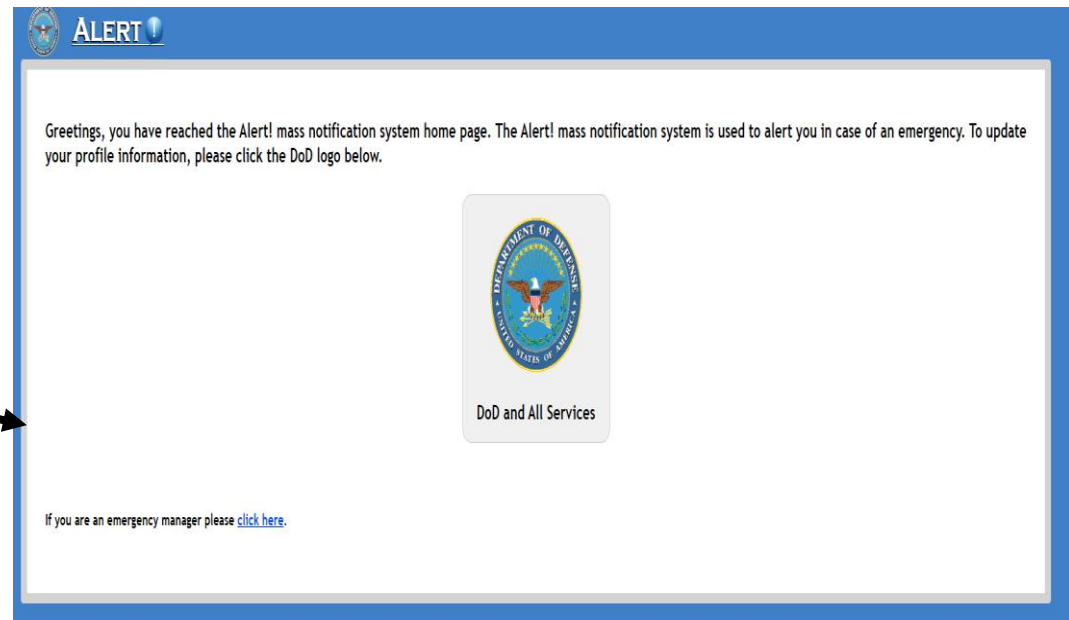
ALERT!

Greetings, you have reached the Alert! mass notification system home page. The Alert! mass notification system is used to alert you in case of an emergency. To update your profile information, please click the DoD logo below.

DEPARTMENT OF DEFENSE UNITED STATES OF AMERICA

DoD and All Services

If you are an emergency manager please click here.